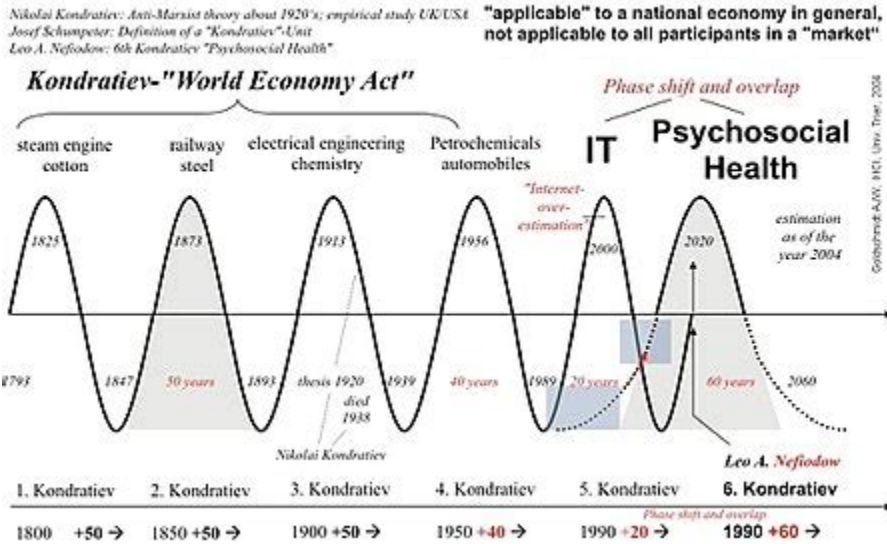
Nikolai Kondratiev: Anti-Marxist theory about 1920's; empirical study UK/USA
Josef Schumpeter: Definition of a "Kondratiev"-Unit
Leo A. Nefiodow: 6th Kondratiev "Psychosocial Health"

"applicable" to a national economy in general, not applicable to all participants in a "market"

Kondratiev-"World Economy Act"

Phase shift and overlap

Goldschmidt A.J.W., IHCI, Univ. Trier, 2004

steam engine cotton

railway steel

electrical engineering chemistry

Petrochemicals automobiles

IT

Psychosocial Health

"Internet-over-estimation"

1825

1873

1913

1956

2000

2020

estimation as of the year 2004

1793

1847

50 years

1893

thesis 1920

died 1938

1939

40 years

1989

20 years

60 years

2060

Nikolai Kondratiev

Leo A. Nefiodow

1. Kondratiev

2. Kondratiev

3. Kondratiev

4. Kondratiev

5. Kondratiev

6. Kondratiev

1800 +50 →

1850 +50 →

1900 +50 →

1950 +40 →

1990 +20 →

Phase shift and overlap

1990 +60 →